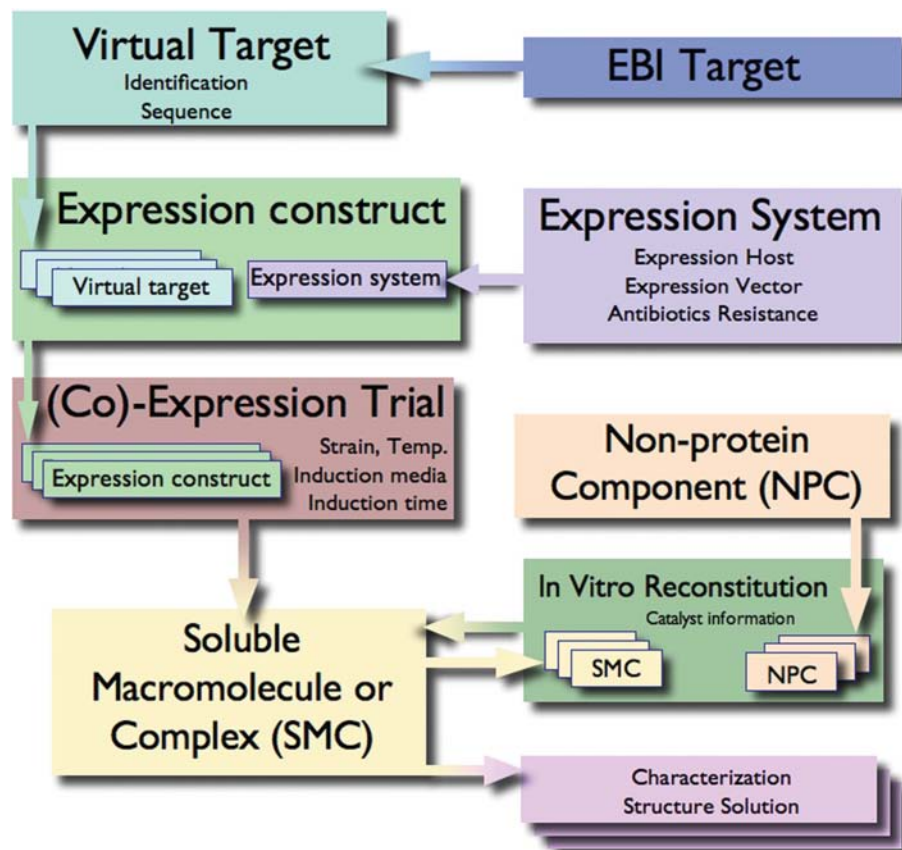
Virtual Target
Identification
Sequence

EBI Target

Expression construct

Virtual target

Expression system

Expression System
Expression Host
Expression Vector
Antibiotics Resistance

(Co)-Expression Trial
Strain, Temp.
Induction media
Induction time

Expression construct

Non-protein
Component (NPC)

In Vitro Reconstitution
Catalyst information

SMC

NPC

Soluble
Macromolecule or
Complex (SMC)

Characterization
Structure Solution